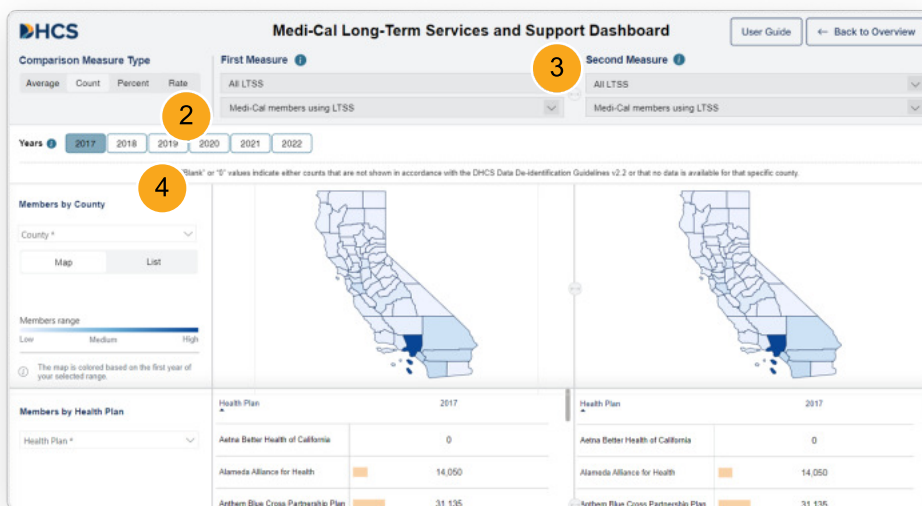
DHCS

Medi-Cal Long-Term Services and Support Dashboard

User Guide

← Back to Overview

Comparison Measure Type

Average Count Percent Rate

First Measure

All LTSS

Medi-Cal members using LTSS

3

Second Measure

All LTSS

Medi-Cal members using LTSS

2

Years

2017 2018 2019 2020 2021 2022

4

"Blank" or "0" values indicate either counts that are not shown in accordance with the DHCS Data De-identification Guidelines v2.2 or that no data is available for that specific county.

Members by County

County *

Map List

Members range

Low Medium High

The map is colored based on the first year of your selected range.

Members by Health Plan

Health Plan *

| Health Plan | 2017 |
|---|---|
| Aetna Better Health of California | 0 |
| Alameda Alliance for Health | 14,050 |
| Anthem Blue Cross Partnership Plan | 31,135 |

| Health Plan | 2017 |
|---|---|
| Aetna Better Health of California | 0 |
| Alameda Alliance for Health | 14,050 |
| Anthem Blue Cross Partnership Plan | 31,135 |